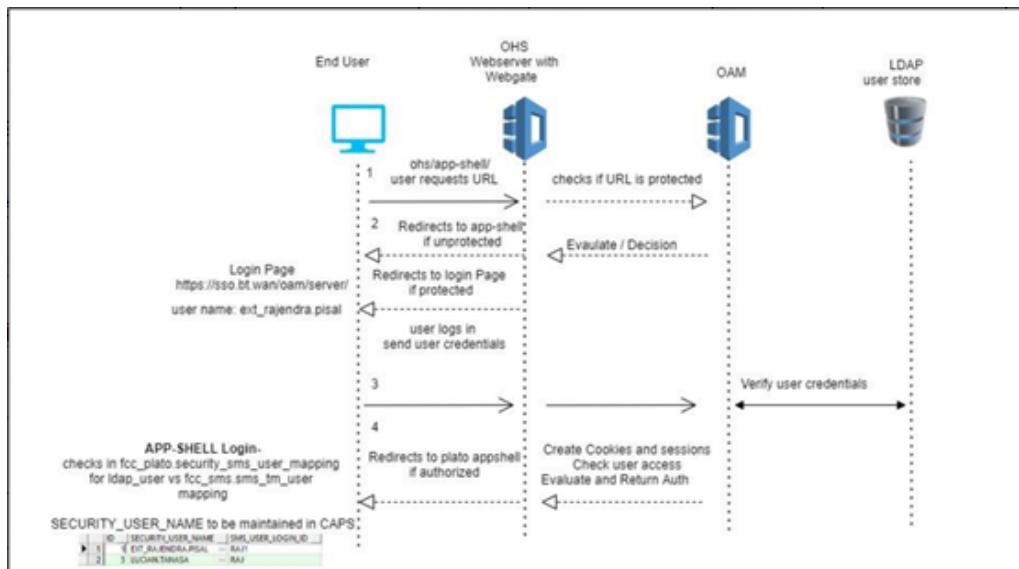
End User

OHS Webserver with Webgate

OAM

LDAP user store

1

ohs/app-shell/ user requests URL

checks if URL is protected

2

Redirects to app-shell if unprotected

Evaluate / Decision

Login Page https://sso.bt.wan/oam/server/

Redirects to login Page if protected

user name: ext_rajendra.pisal

user logs in send user credentials

3

Verify user credentials

4

APP-SHELL Login-
checks in fcc_plato.security_sms_user_mapping for ldap_user vs fcc_sms.sms_tm_user mapping

Redirects to plato appshell if authorized

Create Cookies and sessions
Check user access
Evaluate and Return Auth

SECURITY_USER_NAME to be maintained in CAPS

| | ID | SECURITY_USER_NAME | SMS_USER_LOGIN_ID |
|---|---|---|---|
| 1 | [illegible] | EXT_RAJENDRA.PISAL | RAJ1 |
| 2 | 3 | LUCIAN.TANASA | RAJ |